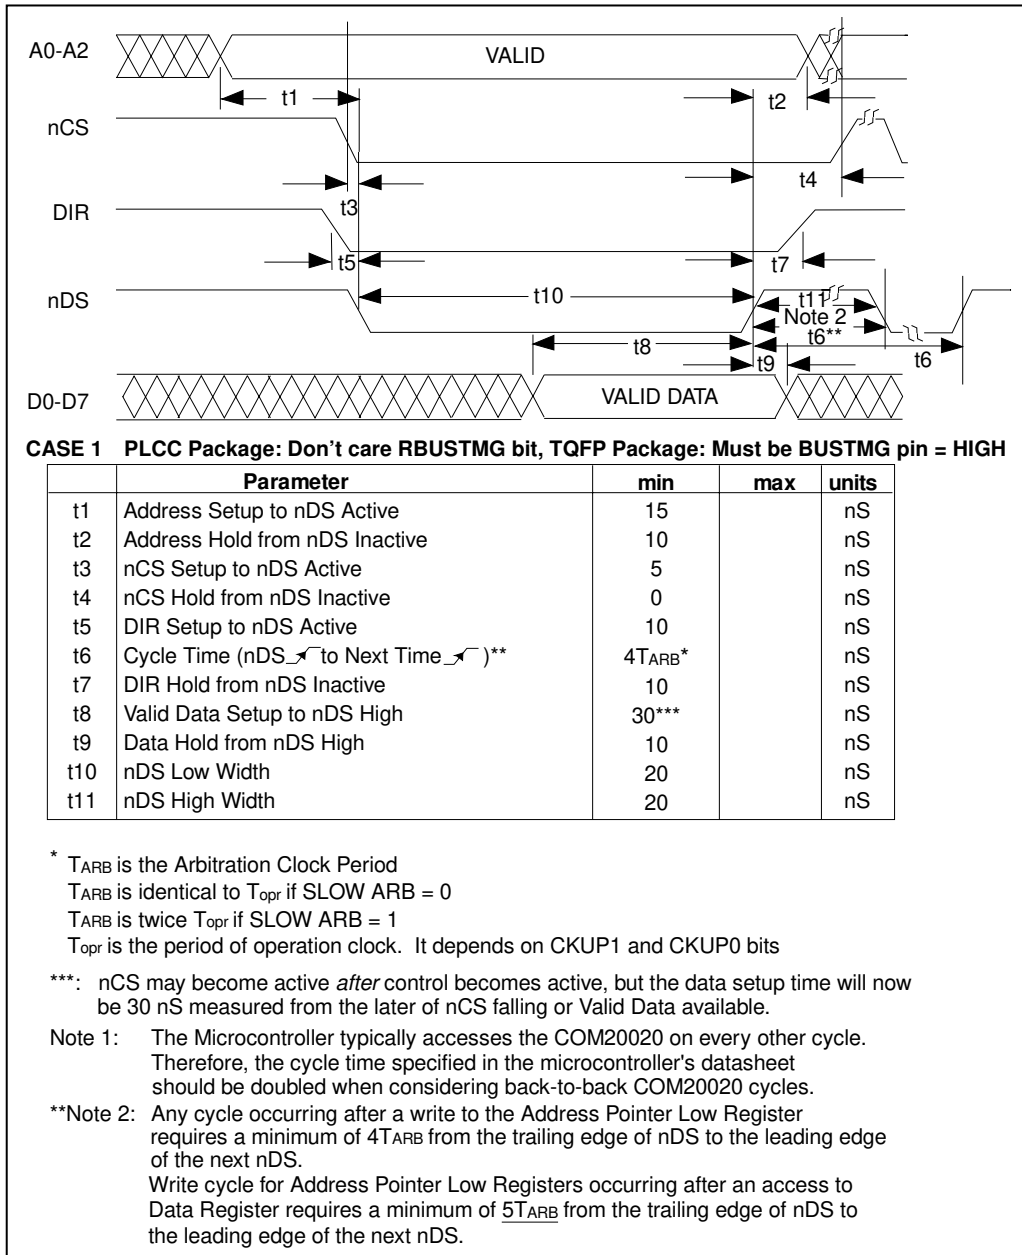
A0-A2
VALID
t1
t2
nCS
t4
t3
DIR
t5
t7
nDS
t10
t11
Note 2
t6**
t8
t6
t9
D0-D7
VALID DATA

**CASE 1 PLCC Package: Don't care RBUSTMG bit, TQFP Package: Must be BUSTMG pin = HIGH**

| | Parameter | min | max | units |
|---|---|---|---|---|
| t1 | Address Setup to nDS Active | 15 | | nS |
| t2 | Address Hold from nDS Inactive | 10 | | nS |
| t3 | nCS Setup to nDS Active | 5 | | nS |
| t4 | nCS Hold from nDS Inactive | 0 | | nS |
| t5 | DIR Setup to nDS Active | 10 | | nS |
| t6 | Cycle Time (nDS to Next Time )** | 4$T_{ARB}$* | | nS |
| t7 | DIR Hold from nDS Inactive | 10 | | nS |
| t8 | Valid Data Setup to nDS High | 30*** | | nS |
| t9 | Data Hold from nDS High | 10 | | nS |
| t10 | nDS Low Width | 20 | | nS |
| t11 | nDS High Width | 20 | | nS |

* $T_{ARB}$ is the Arbitration Clock Period
$T_{ARB}$ is identical to $T_{opr}$ if SLOW ARB = 0
$T_{ARB}$ is twice $T_{opr}$ if SLOW ARB = 1
$T_{opr}$ is the period of operation clock. It depends on CKUP1 and CKUP0 bits

***: nCS may become active after control becomes active, but the data setup time will now be 30 nS measured from the later of nCS falling or Valid Data available.

Note 1: The Microcontroller typically accesses the COM20020 on every other cycle. Therefore, the cycle time specified in the microcontroller's datasheet should be doubled when considering back-to-back COM20020 cycles.

**Note 2: Any cycle occurring after a write to the Address Pointer Low Register requires a minimum of 4$T_{ARB}$ from the trailing edge of nDS to the leading edge of the next nDS.
Write cycle for Address Pointer Low Registers occurring after an access to Data Register requires a minimum of 5$T_{ARB}$ from the trailing edge of nDS to the leading edge of the next nDS.